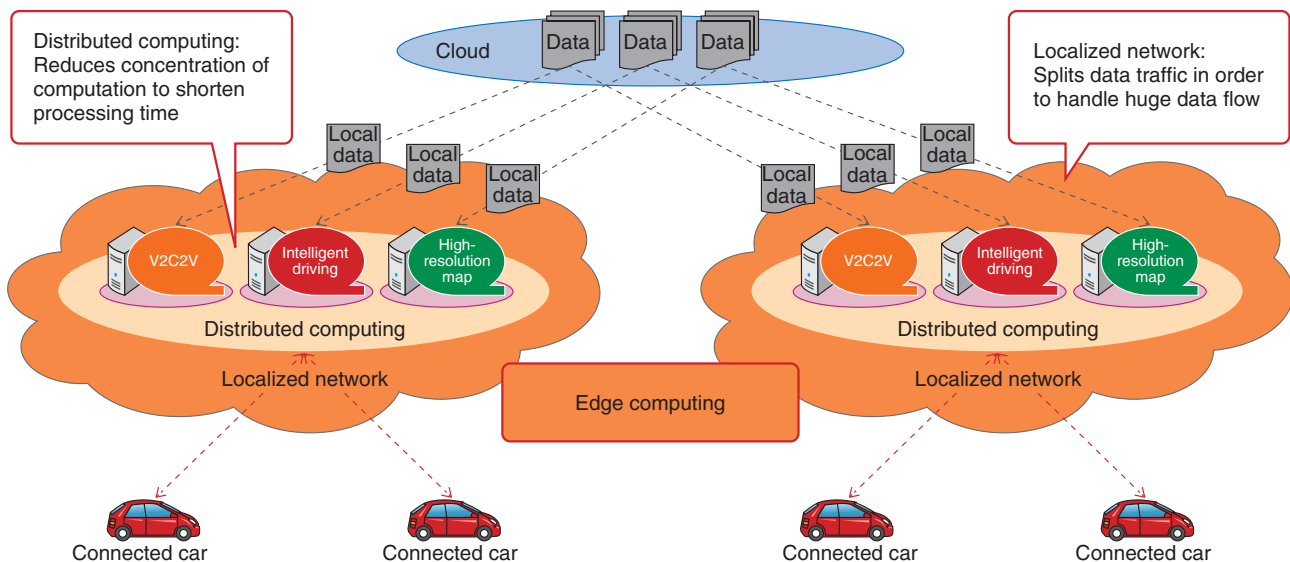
Distributed computing: Reduces concentration of computation to shorten processing time

Cloud

Data

Data

Data

Localized network: Splits data traffic in order to handle huge data flow

Local data

Local data

Local data

Local data

Local data

Local data

V2C2V

Intelligent driving

High-resolution map

V2C2V

Intelligent driving

High-resolution map

Distributed computing

Distributed computing

Localized network

Localized network

Edge computing

Connected car

Connected car

Connected car

Connected car